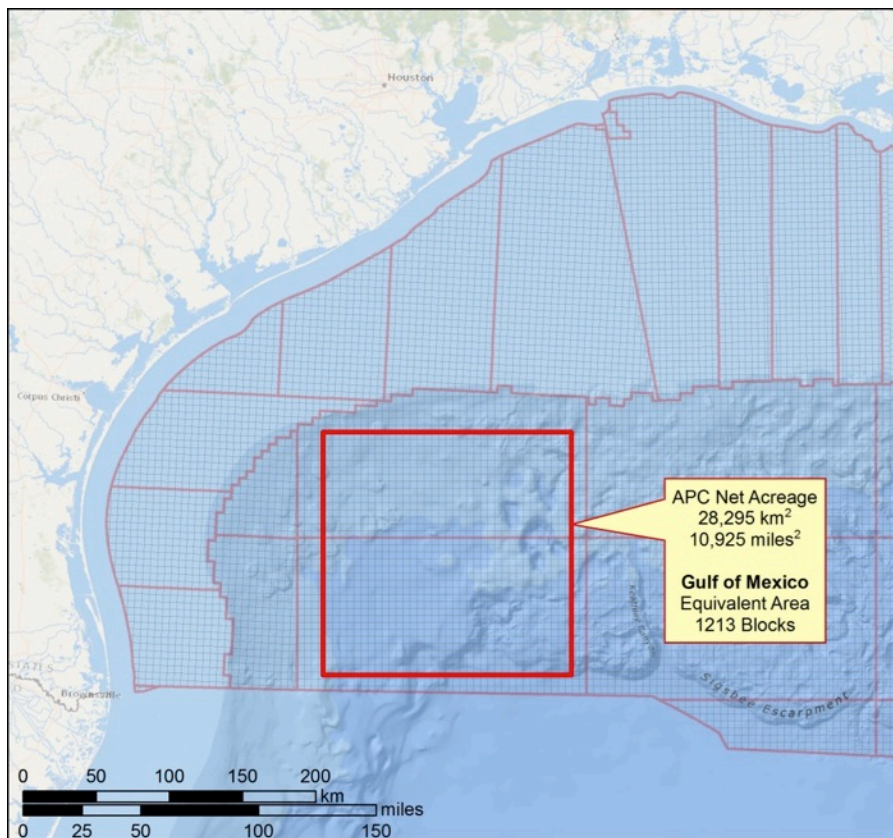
Houston

Corpus Christi

Brownsville

STATES

APC Net Acreage
28,295 km$^2$
10,925 miles$^2$

**Gulf of Mexico**
Equivalent Area
1213 Blocks

Keathley Canyon

Sigsbee Escarpment

0 50 100 150 200 km

0 25 50 100 150 miles